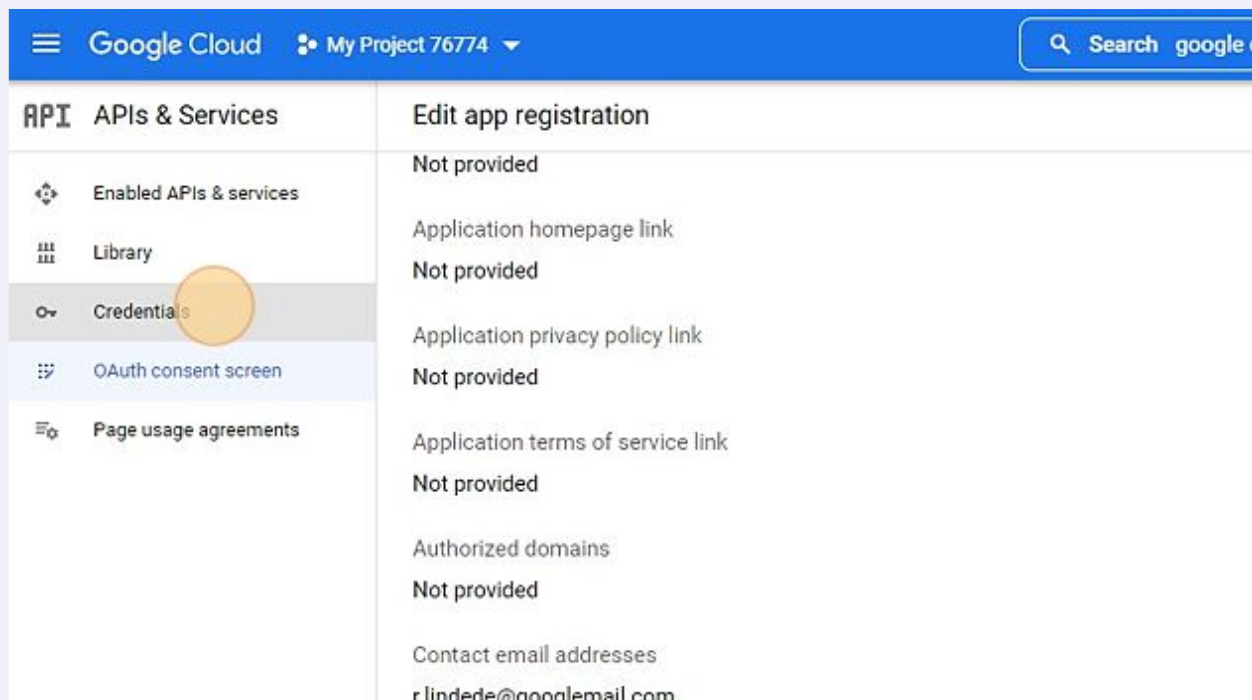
Google Cloud My Project 76774

Search google

API APIs & Services

Enabled APIs & services

Library

Credentials

OAuth consent screen

Page usage agreements

Edit app registration

Not provided

Application homepage link

Not provided

Application privacy policy link

Not provided

Application terms of service link

Not provided

Authorized domains

Not provided

Contact email addresses

r.lindede@googlemail.com